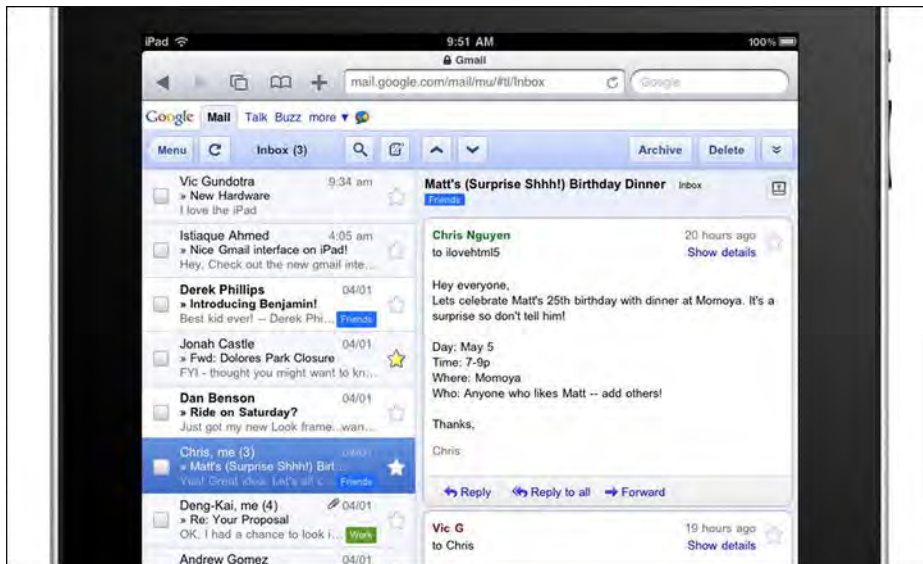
iPad

9:51 AM

100%

Gmail

mail.google.com/mail/mu/#tl/Inbox

Google

Google Mail Talk Buzz more ▾

Menu

Inbox (3)

Archive

Delete

Vic Gundotra 9:34 am
» New Hardware
I love the iPad

Istiaque Ahmed 4:05 am
» Nice Gmail interface on iPad!
Hey, Check out the new gmail inte...

Derek Phillips 04/01
» Introducing Benjamin!
Best kid ever! -- Derek Phi... Friends

Jonah Castle 04/01
» Fwd: Dolores Park Closure
FYI - thought you might want to kn...

Dan Benson 04/01
» Ride on Saturday?
Just got my new Look frame...wan...

Chris, me (3) 04/01
» Matt's (Surprise Shhh!) Birt...
Yes! Great idea. Let's all c... Friends

Deng-Kai, me (4) 04/01
» Re: Your Proposal
OK, I had a chance to look i... Work

Andrew Gomez 04/01

Matt's (Surprise Shhh!) Birthday Dinner Inbox
Friends

Chris Nguyen 20 hours ago
to ilovehtml5 Show details

Hey everyone,
Lets celebrate Matt's 25th birthday with dinner at Momoya. It's a surprise so don't tell him!

Day: May 5
Time: 7-9p
Where: Momoya
Who: Anyone who likes Matt -- add others!

Thanks,

Chris

Reply Reply to all Forward

Vic G 19 hours ago
to Chris Show details